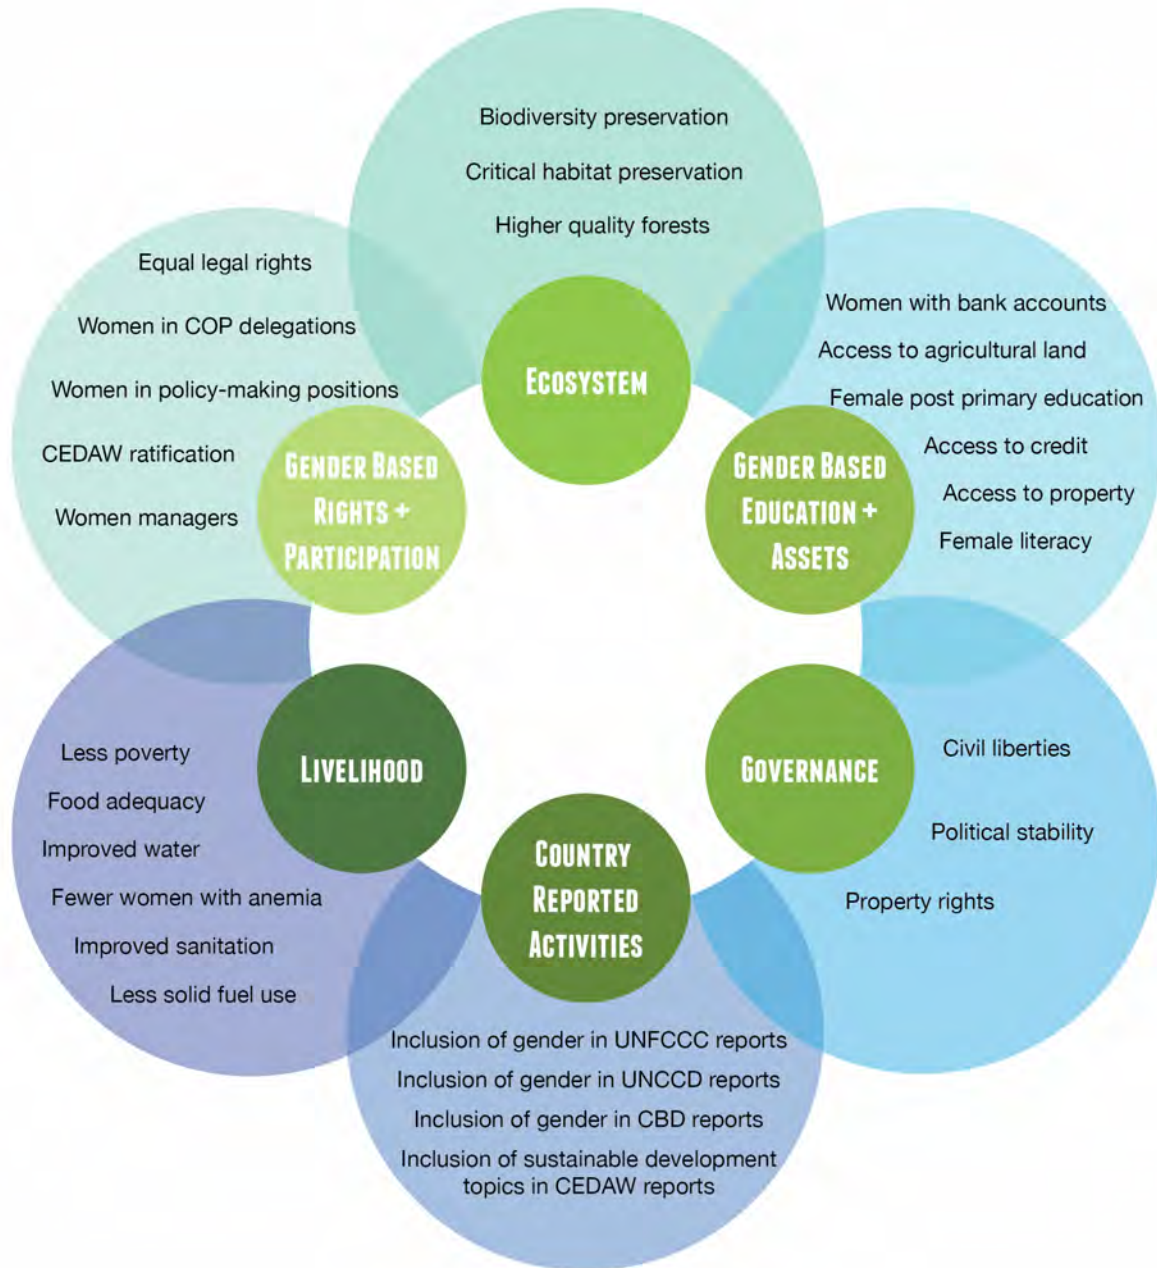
Biodiversity preservation

Critical habitat preservation

Higher quality forests

Equal legal rights

Women in COP delegations

Women in policy-making positions

CEDAW ratification

Women managers

Ecosystem

Women with bank accounts

Access to agricultural land

Female post primary education

Access to credit

Access to property

Female literacy

Gender Based Rights + Participation

Gender Based Education + Assets

Livelihood

Governance

Less poverty

Food adequacy

Improved water

Fewer women with anemia

Improved sanitation

Less solid fuel use

Civil liberties

Political stability

Property rights

Country Reported Activities

Inclusion of gender in UNFCCC reports

Inclusion of gender in UNCCD reports

Inclusion of gender in CBD reports

Inclusion of sustainable development topics in CEDAW reports